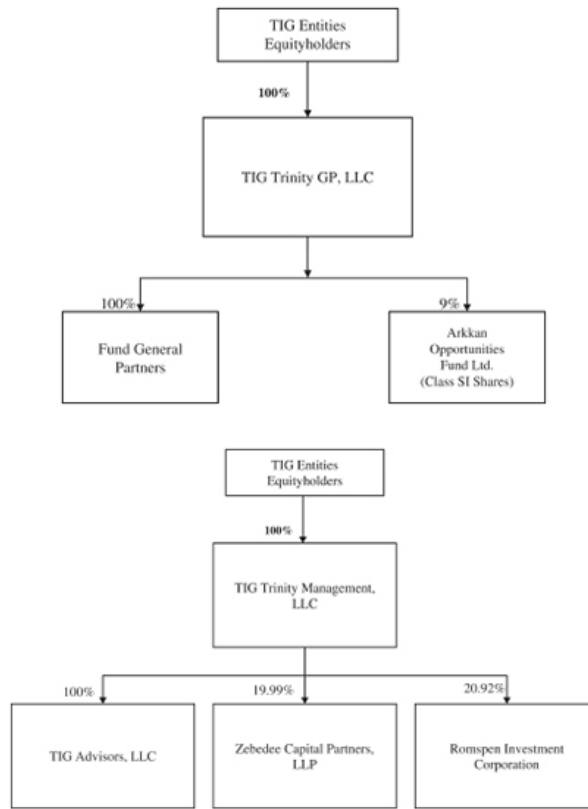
TIG Entities Equityholders

100%

TIG Trinity GP, LLC

100%

Fund General Partners

9%

Arkkan Opportunities Fund Ltd. (Class SI Shares)

TIG Entities Equityholders

100%

TIG Trinity Management, LLC

100%

TIG Advisors, LLC

19.99%

Zebedee Capital Partners, LLP

20.92%

Romspen Investment Corporation